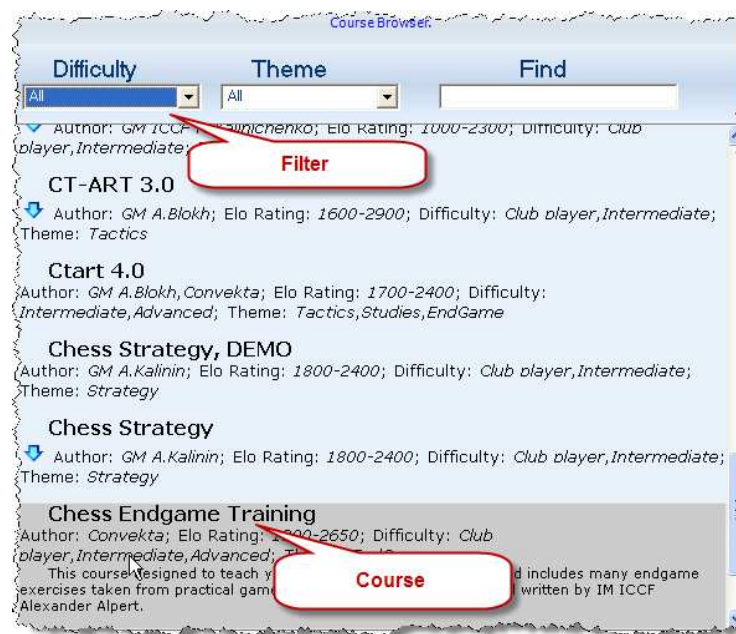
Course Browser

Difficulty
All

Theme
All

Find

Author: GM ICCF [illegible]nichenko; Elo Rating: 1000-2300; Difficulty: Club player,Intermediate;

Filter

CT-ART 3.0
Author: GM A.Blokh; Elo Rating: 1600-2900; Difficulty: Club player,Intermediate; Theme: Tactics

Ctart 4.0
Author: GM A.Blokh,Convekta; Elo Rating: 1700-2400; Difficulty: Intermediate,Advanced; Theme: Tactics,Studies,EndGame

Chess Strategy, DEMO
Author: GM A.Kalinin; Elo Rating: 1800-2400; Difficulty: Club player,Intermediate; Theme: Strategy

Chess Strategy
Author: GM A.Kalinin; Elo Rating: 1800-2400; Difficulty: Club player,Intermediate; Theme: Strategy

Chess Endgame Training
Author: Convekta; Elo Rating: 1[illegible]-2650; Difficulty: Club player,Intermediate,Advanced; T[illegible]
This course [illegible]esigned to teach y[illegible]d includes many endgame exercises taken from practical gam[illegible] written by IM ICCF Alexander Alpert.

Course